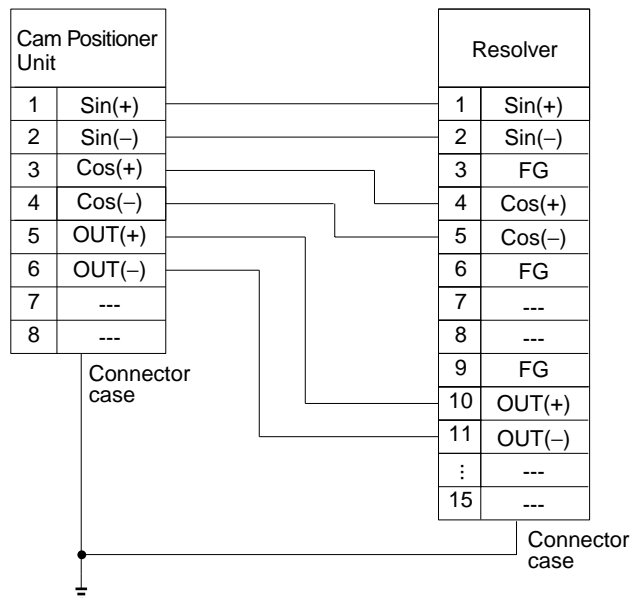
| Cam Positioner Unit | |
|---|---|
| 1 | Sin(+) |
| 2 | Sin(–) |
| 3 | Cos(+) |
| 4 | Cos(–) |
| 5 | OUT(+) |
| 6 | OUT(–) |
| 7 | --- |
| 8 | --- |

Connector case

| Resolver | |
|---|---|
| 1 | Sin(+) |
| 2 | Sin(–) |
| 3 | FG |
| 4 | Cos(+) |
| 5 | Cos(–) |
| 6 | FG |
| 7 | --- |
| 8 | --- |
| 9 | FG |
| 10 | OUT(+) |
| 11 | OUT(–) |
| ⋮ | --- |
| 15 | --- |

Connector case